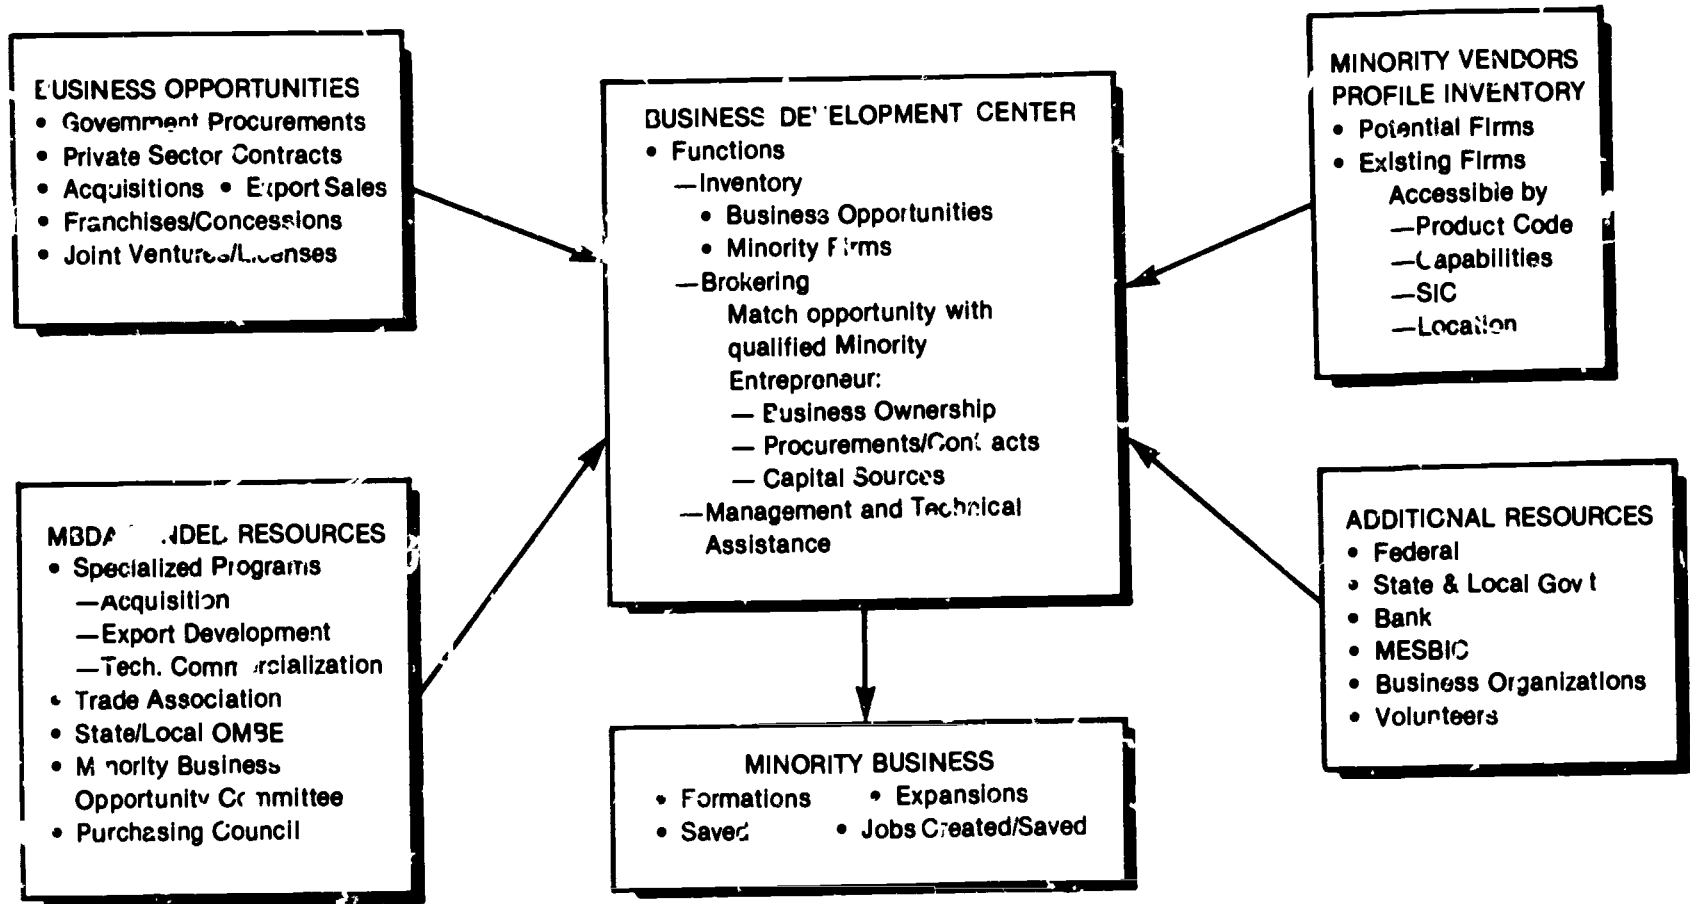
BUSINESS OPPORTUNITIES
• Government Procurements
• Private Sector Contracts
• Acquisitions • Export Sales
• Franchises/Concessions
• Joint Ventures/Licenses

BUSINESS DEVELOPMENT CENTER
• Functions
—Inventory
• Business Opportunities
• Minority Firms
—Brokering
Match opportunity with qualified Minority Entrepreneur:
— Business Ownership
— Procurements/Contacts
— Capital Sources
—Management and Technical Assistance

MINORITY VENDORS PROFILE INVENTORY
• Potential Firms
• Existing Firms
Accessible by
—Product Code
—Capabilities
—SIC
—Location

MBDA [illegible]NDED RESOURCES
• Specialized Programs
—Acquisition
—Export Development
—Tech. Comm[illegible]rcialization
• Trade Association
• State/Local OMBE
• Minority Business Opportunity Committee
• Purchasing Council

MINORITY BUSINESS
• Formations • Expansions
• Saved • Jobs Created/Saved

ADDITIONAL RESOURCES
• Federal
• State & Local Gov't
• Bank
• MESBIC
• Business Organizations
• Volunteers